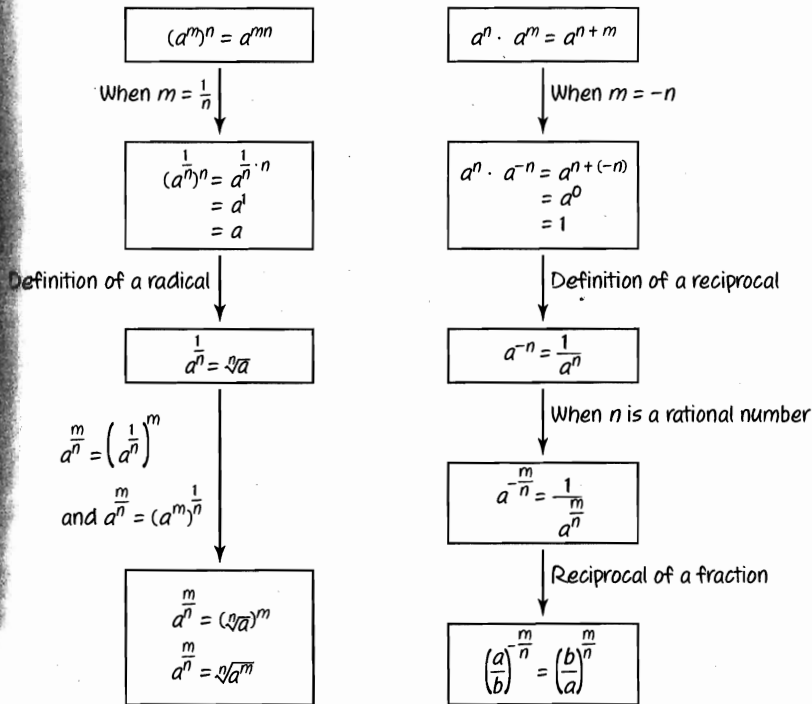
$(a^m)^n = a^{mn}$

When $m = \frac{1}{n}$

$(a^{\frac{1}{n}})^n = a^{\frac{1}{n} \cdot n}$
$= a^1$
$= a$

Definition of a radical

$a^{\frac{1}{n}} = \sqrt[n]{a}$

$a^{\frac{m}{n}} = \left(a^{\frac{1}{n}}\right)^m$

and $a^{\frac{m}{n}} = (a^m)^{\frac{1}{n}}$

$a^{\frac{m}{n}} = (\sqrt[n]{a})^m$
$a^{\frac{m}{n}} = \sqrt[n]{a^m}$

$a^n \cdot a^m = a^{n+m}$

When $m = -n$

$a^n \cdot a^{-n} = a^{n+(-n)}$
$= a^0$
$= 1$

Definition of a reciprocal

$a^{-n} = \frac{1}{a^n}$

When $n$ is a rational number

$a^{-\frac{m}{n}} = \frac{1}{a^{\frac{m}{n}}}$

Reciprocal of a fraction

$\left(\frac{a}{b}\right)^{-\frac{m}{n}} = \left(\frac{b}{a}\right)^{\frac{m}{n}}$